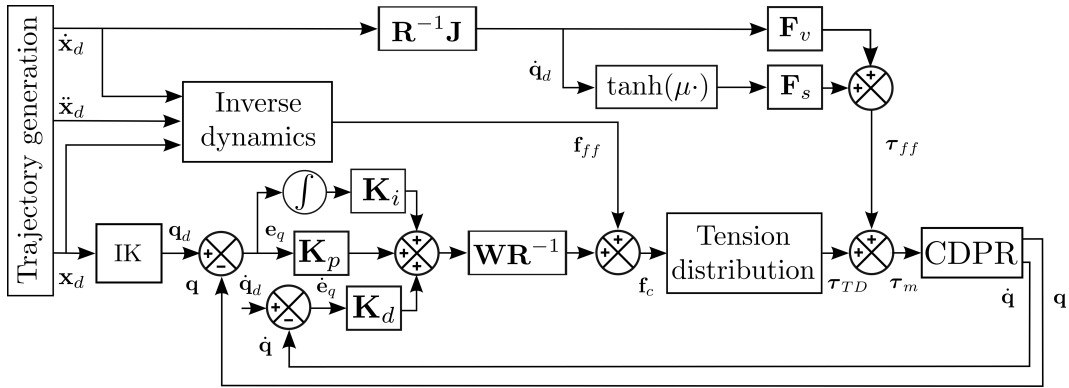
Trajectory generation

$\dot{\mathbf{x}}_d$

$\mathbf{R}^{-1}\mathbf{J}$

$\mathbf{F}_v$

$\dot{\mathbf{q}}_d$

$\tanh(\mu\cdot)$

$\mathbf{F}_s$

+ +

$\ddot{\mathbf{x}}_d$

Inverse dynamics

$\mathbf{f}_{ff}$

$\boldsymbol{\tau}_{ff}$

$\int$

$\mathbf{K}_i$

$\mathbf{x}_d$

IK

$\mathbf{q}_d$

+ −

$\mathbf{q}$

$\mathbf{e}_q$

$\mathbf{K}_p$

+ + +

$\mathbf{W}\mathbf{R}^{-1}$

+ +

$\mathbf{f}_c$

Tension distribution

$\boldsymbol{\tau}_{TD}$

+ +

$\boldsymbol{\tau}_m$

CDPR

$\dot{\mathbf{q}}$

$\mathbf{q}$

$\dot{\mathbf{q}}_d$

+ −

$\dot{\mathbf{e}}_q$

$\mathbf{K}_d$

$\dot{\mathbf{q}}$